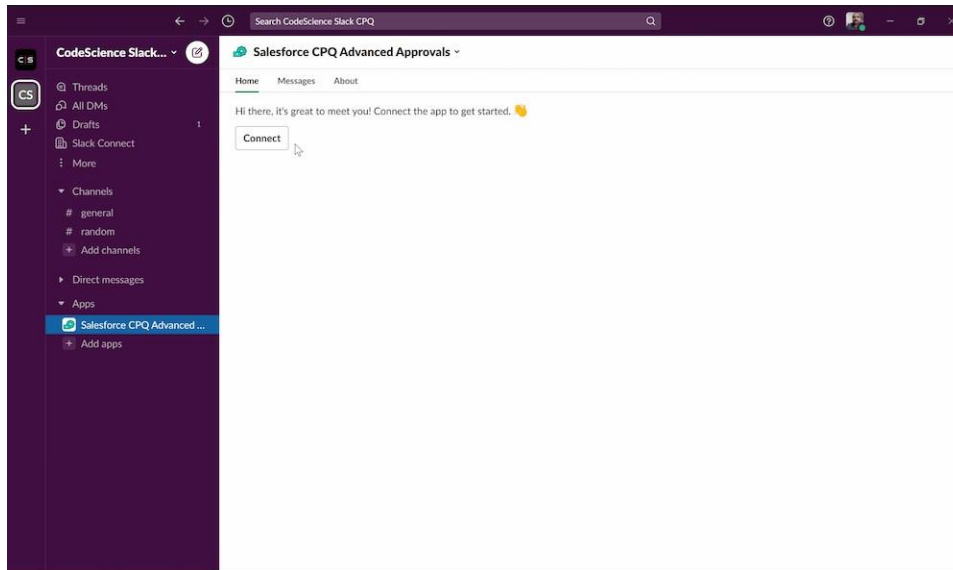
Search CodeScience Slack CPQ

C|S

CS

+

CodeScience Slack...

Threads
All DMs
Drafts 1
Slack Connect
More

Channels
# general
# random
+ Add channels

Direct messages

Apps
Salesforce CPQ Advanced ...
+ Add apps

Salesforce CPQ Advanced Approvals

Home Messages About

Hi there, it's great to meet you! Connect the app to get started. 👋

Connect